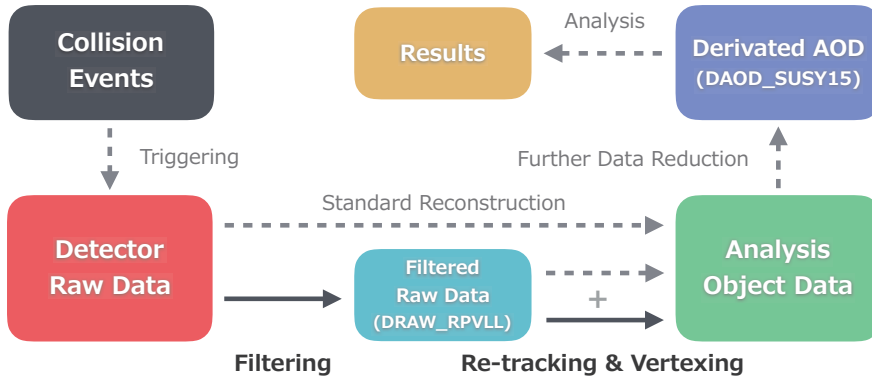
Collision Events

Triggering

Results

Analysis

Derivated AOD (DAOD_SUSY15)

Further Data Reduction

Standard Reconstruction

Detector Raw Data

Filtered Raw Data (DRAW_RPVLL)

+

Analysis Object Data

Filtering

Re-tracking & Vertexing